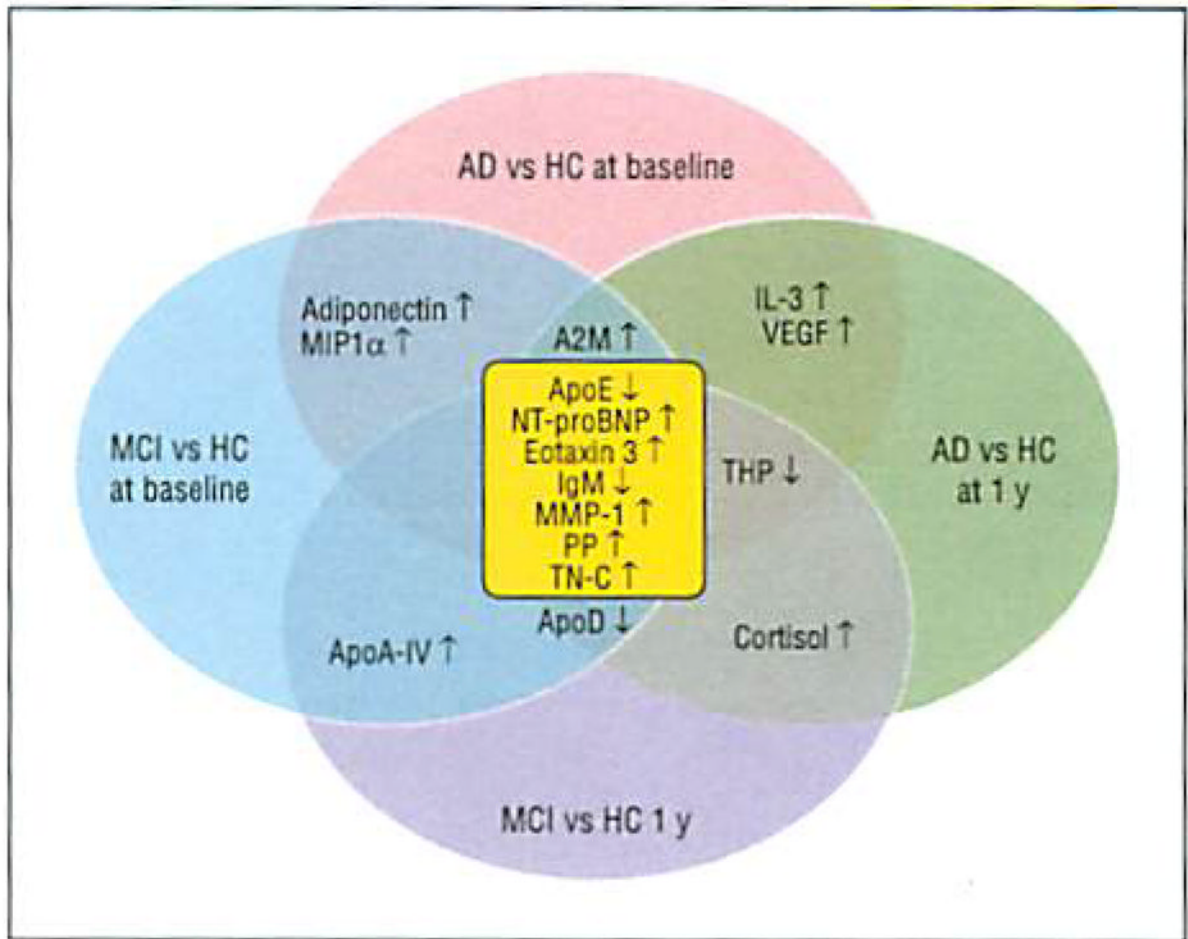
AD vs HC at baseline

Adiponectin ↑
MIP1α ↑

A2M ↑

IL-3 ↑
VEGF ↑

MCI vs HC at baseline

ApoE ↓
NT-proBNP ↑
Eotaxin 3 ↑
IgM ↓
MMP-1 ↑
PP ↑
TN-C ↑

THP ↓

AD vs HC at 1 y

ApoD ↓

ApoA-IV ↑

Cortisol ↑

MCI vs HC 1 y